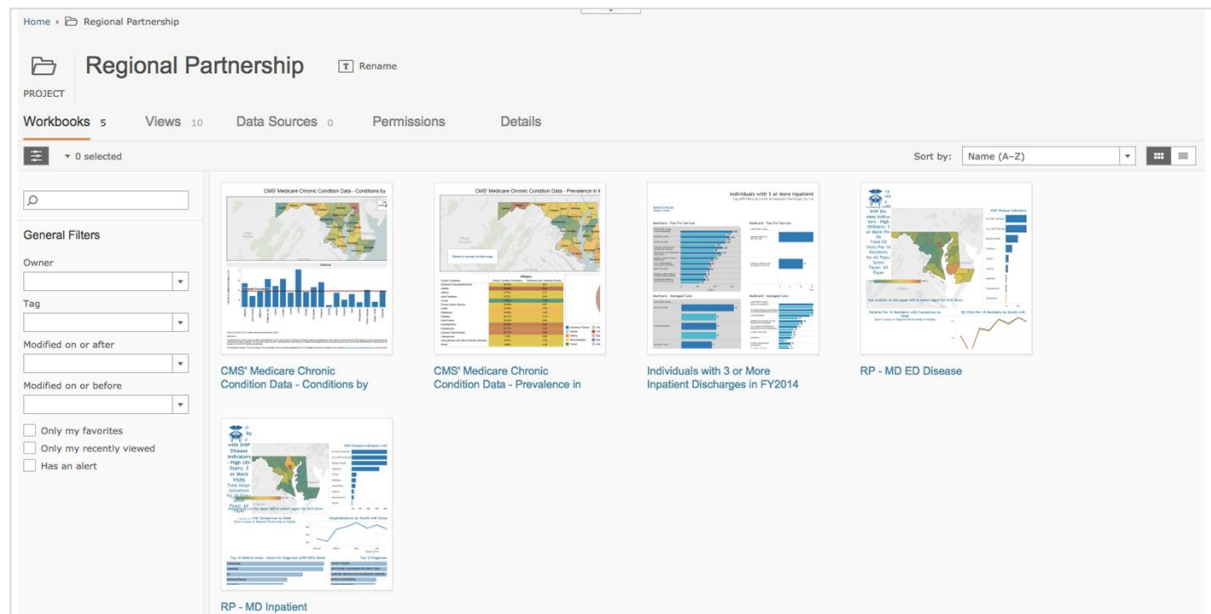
Home › Regional Partnership

Regional Partnership

Rename

PROJECT

Workbooks 5 Views 10 Data Sources 0 Permissions Details

0 selected

Sort by: Name (A–Z)

General Filters

Owner

Tag

Modified on or after

Modified on or before

Only my favorites

Only my recently viewed

Has an alert

CMS' Medicare Chronic Condition Data - Conditions by

CMS' Medicare Chronic Condition Data - Prevalence in

Individuals with 3 or More Inpatient Discharges in FY2014

RP - MD ED Disease

RP - MD Inpatient